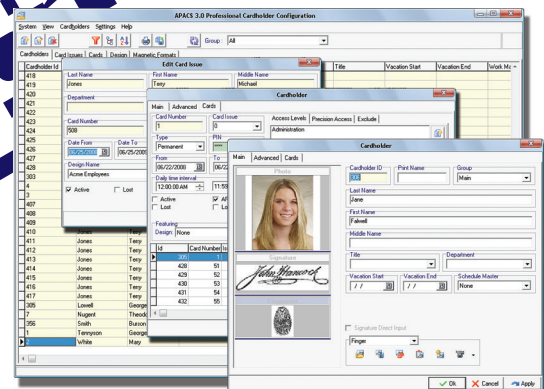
APACS 3.0 Professional Cardholder Configuration

System View Cardholders Settings Help

Group: All

Cardholders | Card Issues | Cards | Design | Magnetic Formats

Cardholder Id
418
419
420
421
422
423
424
425
426
427
428
303
4
3
407
408
409
410
411
412
413
415
416
417
305
7
356
1
8

| Jones | Terry |
| Jones | Terry |
| Jones | Terry |
| Jones | Terry |
| Jones | Terry |
| Jones | Terry |
| Jones | Terry |
| Jones | Terry |
| Lowell | George |
| Nugent | Theodo |
| Smith | Burson |
| Tennyson | George |
| White | Mary |

Title | Vacation Start | Vacation End | Work M

Edit Card Issue

Last Name
Jones
First Name
Terry
Middle Name
Michael
Department

Card Number
508
Date From
06/25/2008
Date To
06/25/2009
Design Name
Acme Employees
Active
Lost

Cardholder

Main | Advanced | Cards

Card Number
1
Card Issue
0
Type
Permanent
PIN
From
06/22/2008
To
06/22
Daily time interval
12:00:00 AM
11:59
Active
Lost
Featuring
Design: None

Access Levels | Precision Access | Exclude
Administration

| Id | Card Number |
| 305 | 1 |
| 429 | 51 |
| 428 | 52 |
| 430 | 53 |
| 431 | 54 |
| 432 | 55 |

Cardholder

Main | Advanced | Cards

Photo
Signature
Fingerprint

Cardholder ID
33
Print Name
Group
Main
Last Name
Jane
First Name
Falwell
Middle Name
Title
Department
Vacation Start
/ /
Vacation End
/ /
Schedule Master
None

Signature Direct Input
Finger

Ok
Cancel
Apply